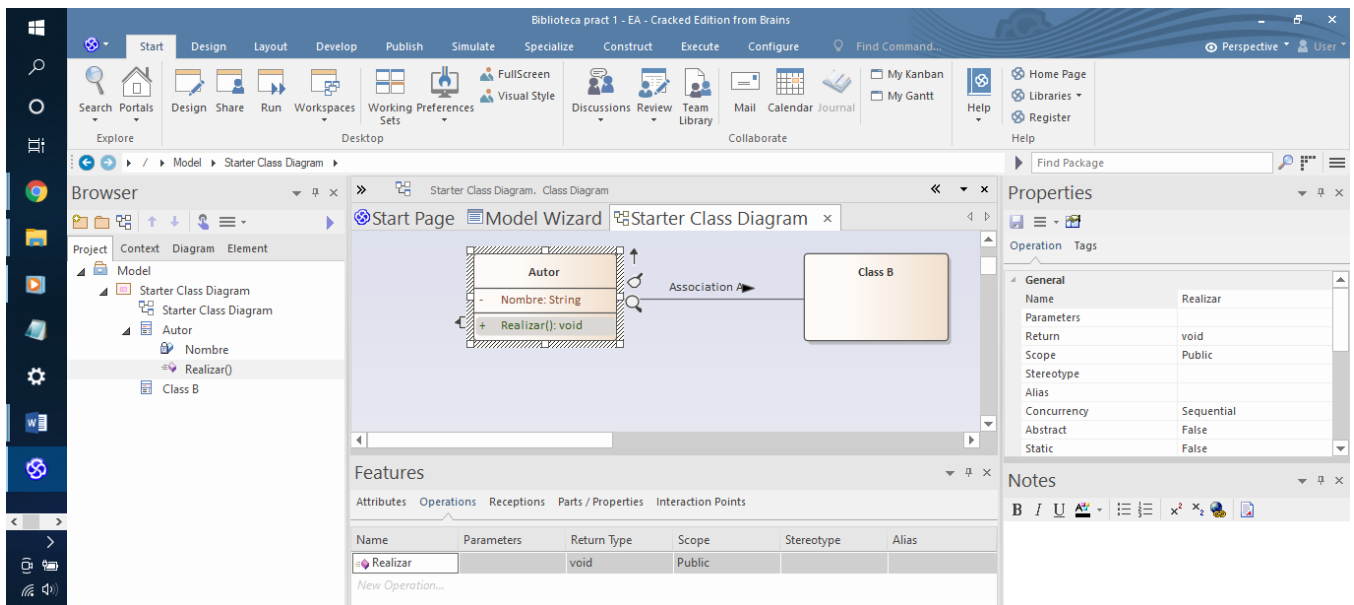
Biblioteca pract 1 - EA - Cracked Edition from Brains

Start Design Layout Develop Publish Simulate Specialize Construct Execute Configure Find Command... Perspective User

Search Portals Explore Design Share Run Workspaces Working Sets Preferences FullScreen Visual Style Desktop Discussions Review Team Library Mail Calendar Journal My Kanban My Gantt Collaborate Help Home Page Libraries Register Help

/ Model Starter Class Diagram

Find Package

Browser

Project Context Diagram Element

Model
Starter Class Diagram
Starter Class Diagram
Autor
Nombre
Realizar()
Class B

Starter Class Diagram. Class Diagram

Start Page Model Wizard Starter Class Diagram ×

Autor
- Nombre: String
+ Realizar(): void

Association A

Class B

Features

Attributes Operations Receptions Parts / Properties Interaction Points

| Name | Parameters | Return Type | Scope | Stereotype | Alias |
|---|---|---|---|---|---|
| Realizar | | void | Public | | |
| New Operation... | | | | | |

Properties

Operation Tags

| General | |
|---|---|
| Name | Realizar |
| Parameters | |
| Return | void |
| Scope | Public |
| Stereotype | |
| Alias | |
| Concurrency | Sequential |
| Abstract | False |
| Static | False |

Notes

B I U